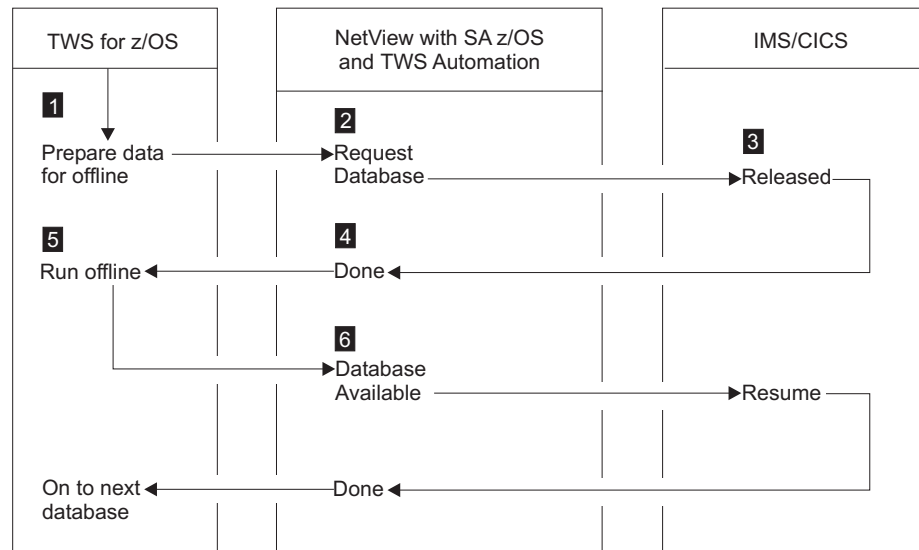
TWS for z/OS

NetView with SA z/OS and TWS Automation

IMS/CICS

1

Prepare data for offline

2

Request Database

3

Released

5

Run offline

4

Done

6

Database Available

Resume

On to next database

Done